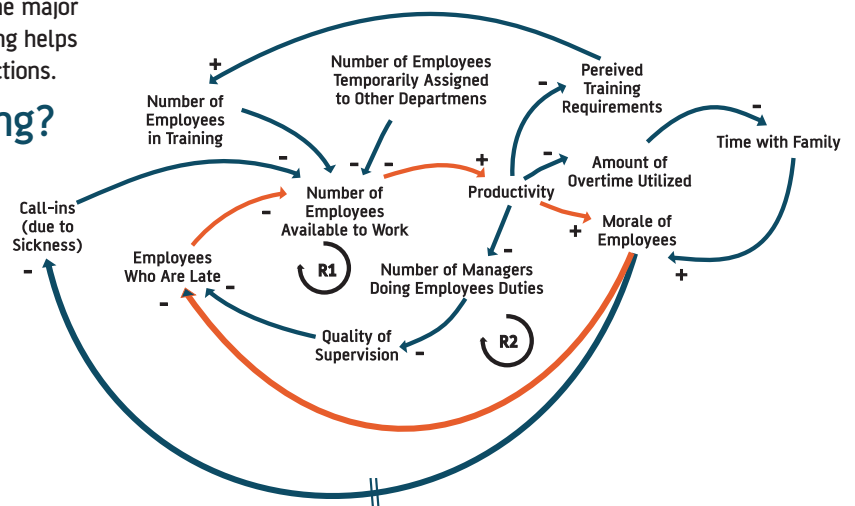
ne major
ng helps
ctions.

ng?

+
Number of Employees in Training

Number of Employees Temporarily Assigned to Other Departmens

Pereived Training Requirements

-

Time with Family

-

- - -

Number of Employees Available to Work

+

Productivity

-

Amount of Overtime Utilized

Call-ins (due to Sickness)

-

+

Morale of Employees

-

Employees Who Are Late

R1

-

Number of Managers Doing Employees Duties

+

-

-

Quality of Supervision

-

R2